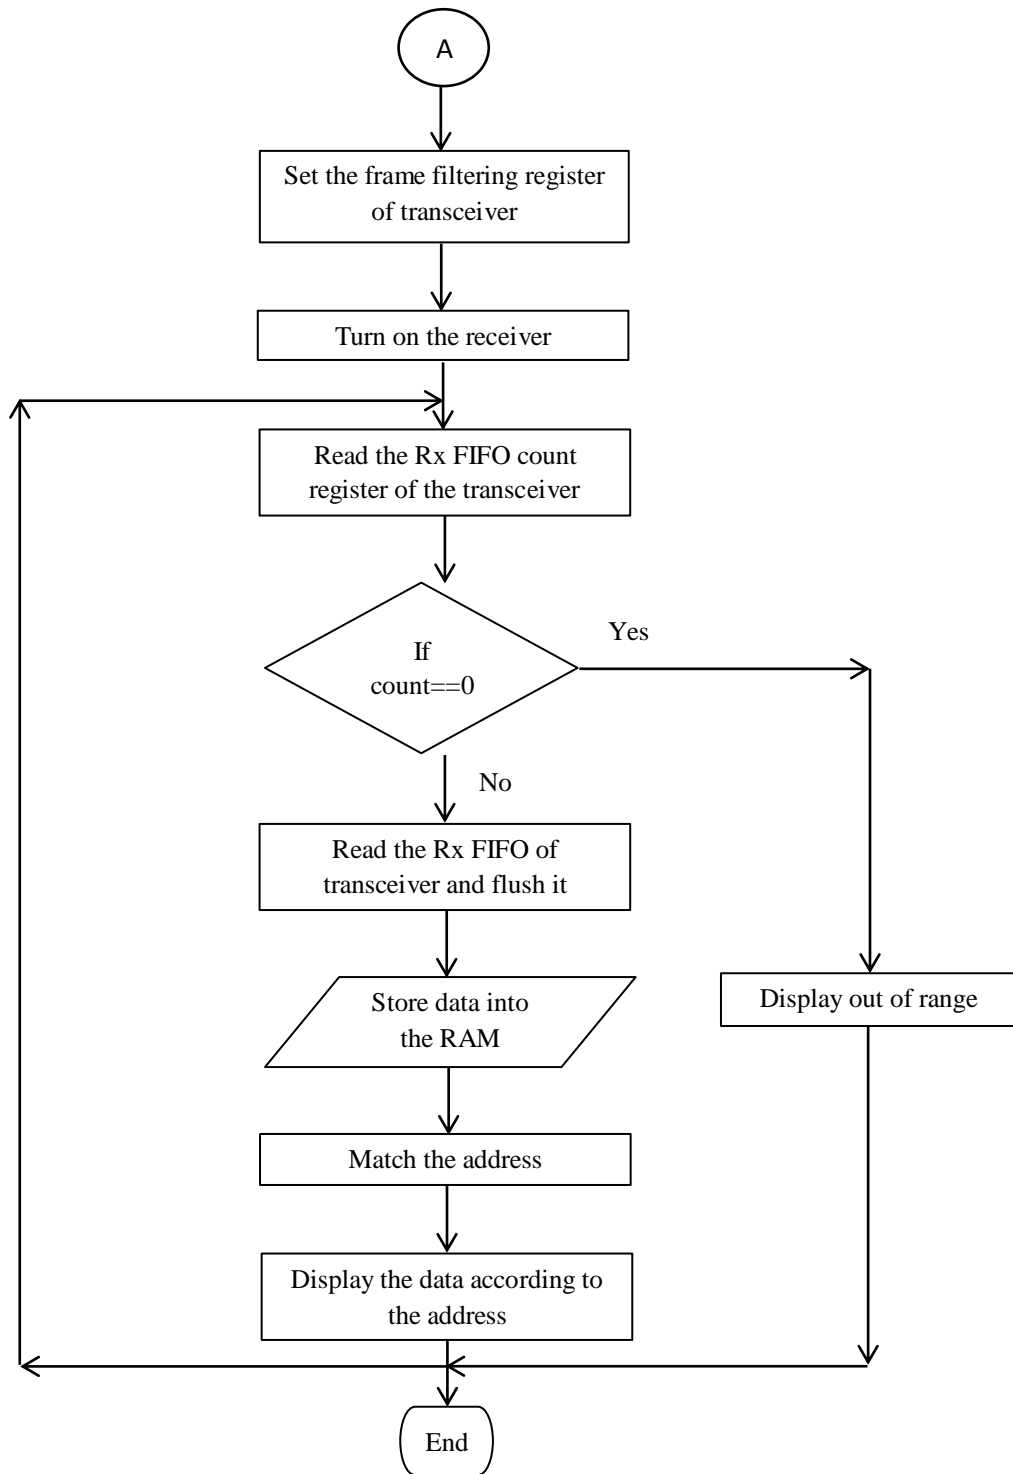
A

Set the frame filtering register of transceiver

Turn on the receiver

Read the Rx FIFO count register of the transceiver

If count==0

Yes

No

Read the Rx FIFO of transceiver and flush it

Store data into the RAM

Match the address

Display the data according to the address

Display out of range

End